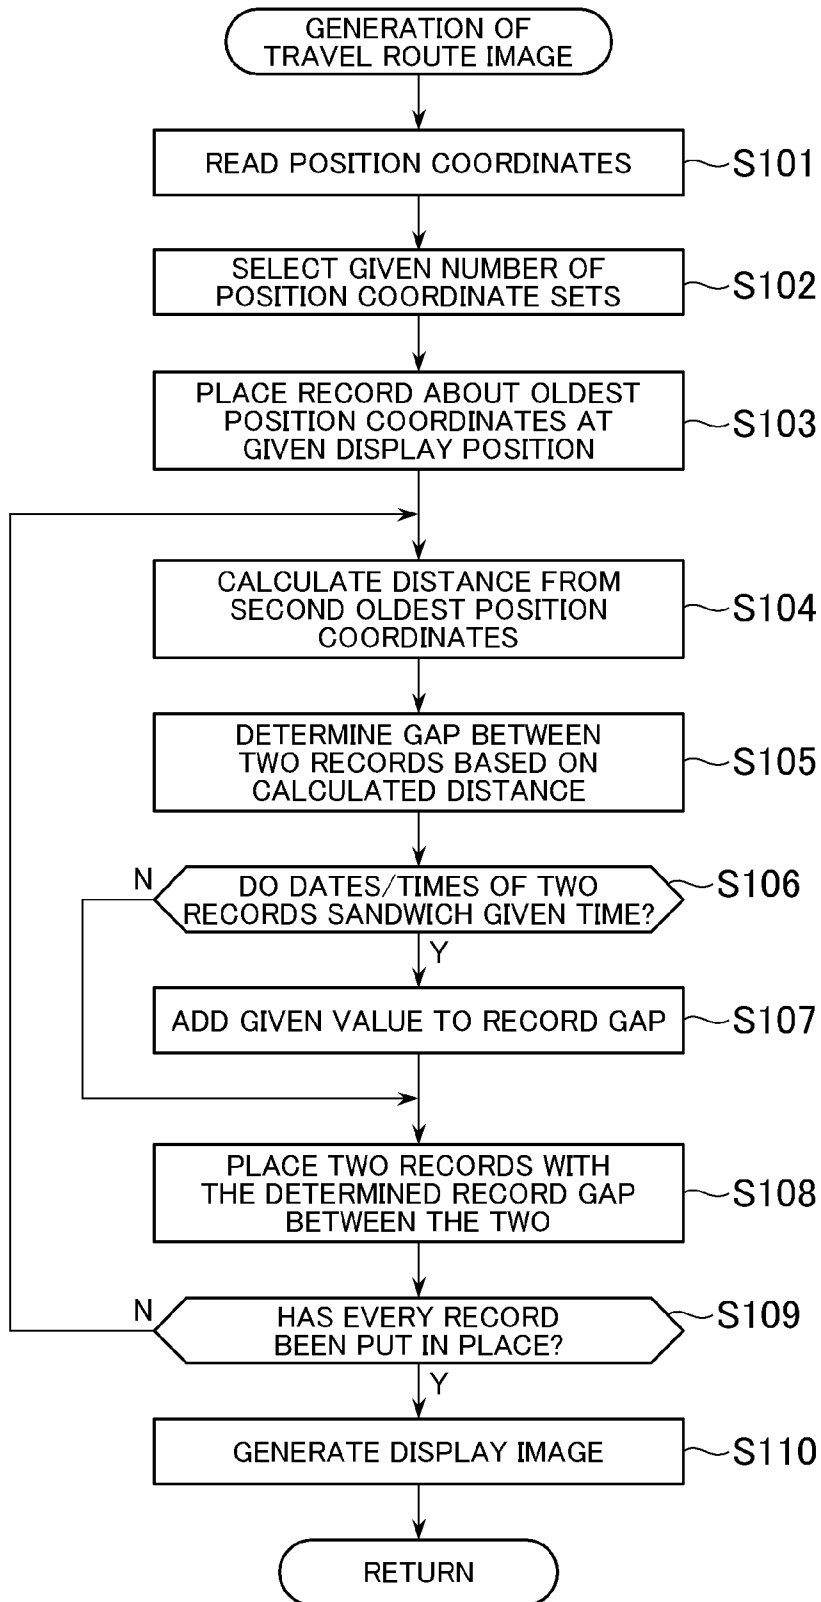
GENERATION OF TRAVEL ROUTE IMAGE

READ POSITION COORDINATES
S101

SELECT GIVEN NUMBER OF POSITION COORDINATE SETS
S102

PLACE RECORD ABOUT OLDEST POSITION COORDINATES AT GIVEN DISPLAY POSITION
S103

CALCULATE DISTANCE FROM SECOND OLDEST POSITION COORDINATES
S104

DETERMINE GAP BETWEEN TWO RECORDS BASED ON CALCULATED DISTANCE
S105

N
DO DATES/TIMES OF TWO RECORDS SANDWICH GIVEN TIME?
S106
Y

ADD GIVEN VALUE TO RECORD GAP
S107

PLACE TWO RECORDS WITH THE DETERMINED RECORD GAP BETWEEN THE TWO
S108

N
HAS EVERY RECORD BEEN PUT IN PLACE?
S109
Y

GENERATE DISPLAY IMAGE
S110

RETURN